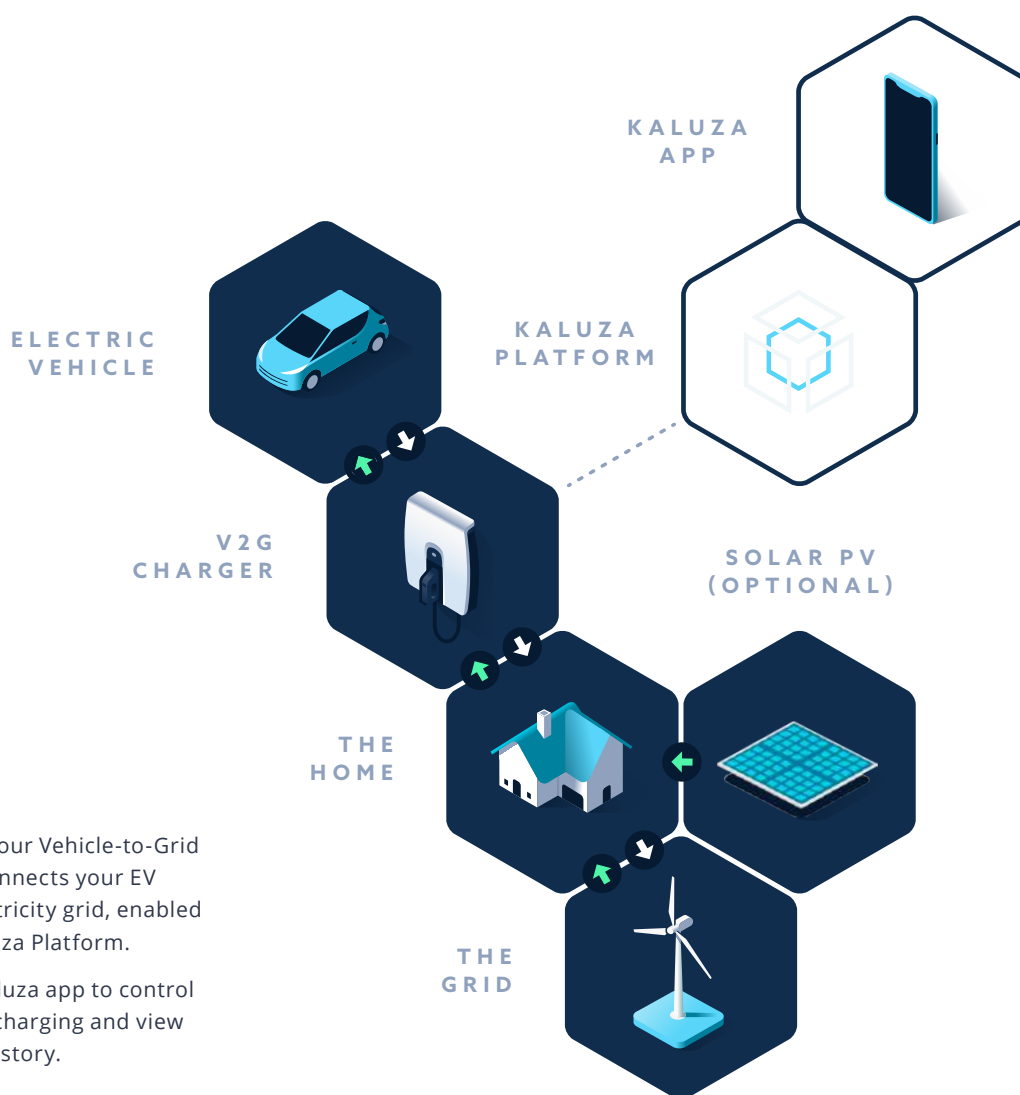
KALUZA APP

KALUZA PLATFORM

ELECTRIC VEHICLE

V2G CHARGER

SOLAR PV (OPTIONAL)

THE HOME

THE GRID

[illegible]our Vehicle-to-Grid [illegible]nnects your EV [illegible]tricity grid, enabled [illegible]za Platform.

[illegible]luza app to control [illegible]harging and view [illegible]story.